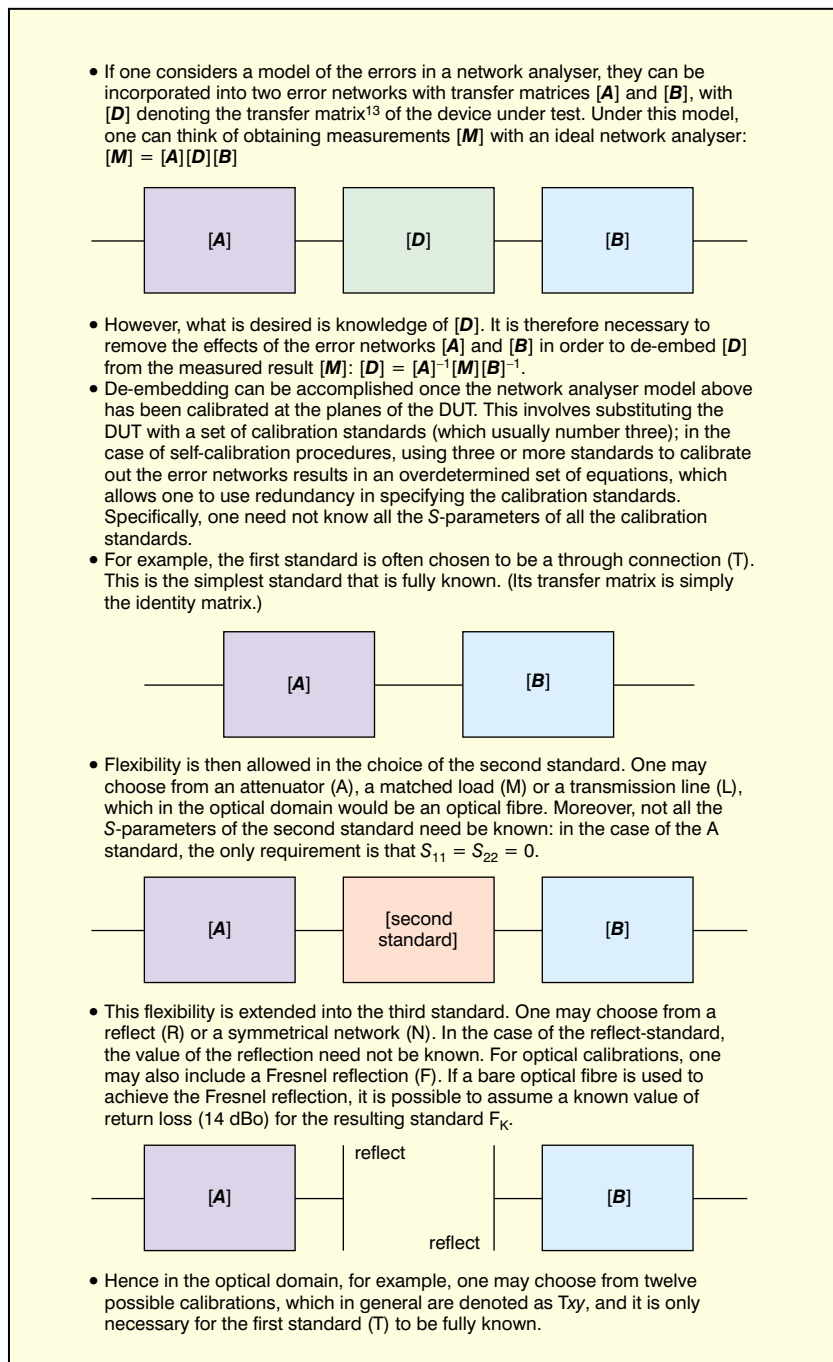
• If one considers a model of the errors in a network analyser, they can be incorporated into two error networks with transfer matrices [$\boldsymbol{A}$] and [$\boldsymbol{B}$], with [$\boldsymbol{D}$] denoting the transfer matrix$^{13}$ of the device under test. Under this model, one can think of obtaining measurements [$\boldsymbol{M}$] with an ideal network analyser: [$\boldsymbol{M}$] = [$\boldsymbol{A}$][$\boldsymbol{D}$][$\boldsymbol{B}$]

[$\boldsymbol{A}$]

[$\boldsymbol{D}$]

[$\boldsymbol{B}$]

• However, what is desired is knowledge of [$\boldsymbol{D}$]. It is therefore necessary to remove the effects of the error networks [$\boldsymbol{A}$] and [$\boldsymbol{B}$] in order to de-embed [$\boldsymbol{D}$] from the measured result [$\boldsymbol{M}$]: [$\boldsymbol{D}$] = [$\boldsymbol{A}$]$^{-1}$[$\boldsymbol{M}$][$\boldsymbol{B}$]$^{-1}$.

• De-embedding can be accomplished once the network analyser model above has been calibrated at the planes of the DUT. This involves substituting the DUT with a set of calibration standards (which usually number three); in the case of self-calibration procedures, using three or more standards to calibrate out the error networks results in an overdetermined set of equations, which allows one to use redundancy in specifying the calibration standards. Specifically, one need not know all the $S$-parameters of all the calibration standards.

• For example, the first standard is often chosen to be a through connection (T). This is the simplest standard that is fully known. (Its transfer matrix is simply the identity matrix.)

[$\boldsymbol{A}$]

[$\boldsymbol{B}$]

• Flexibility is then allowed in the choice of the second standard. One may choose from an attenuator (A), a matched load (M) or a transmission line (L), which in the optical domain would be an optical fibre. Moreover, not all the $S$-parameters of the second standard need be known: in the case of the A standard, the only requirement is that $S_{11} = S_{22} = 0$.

[$\boldsymbol{A}$]

[second standard]

[$\boldsymbol{B}$]

• This flexibility is extended into the third standard. One may choose from a reflect (R) or a symmetrical network (N). In the case of the reflect-standard, the value of the reflection need not be known. For optical calibrations, one may also include a Fresnel reflection (F). If a bare optical fibre is used to achieve the Fresnel reflection, it is possible to assume a known value of return loss (14 dBo) for the resulting standard $F_K$.

[$\boldsymbol{A}$]

reflect

reflect

[$\boldsymbol{B}$]

• Hence in the optical domain, for example, one may choose from twelve possible calibrations, which in general are denoted as T$xy$, and it is only necessary for the first standard (T) to be fully known.